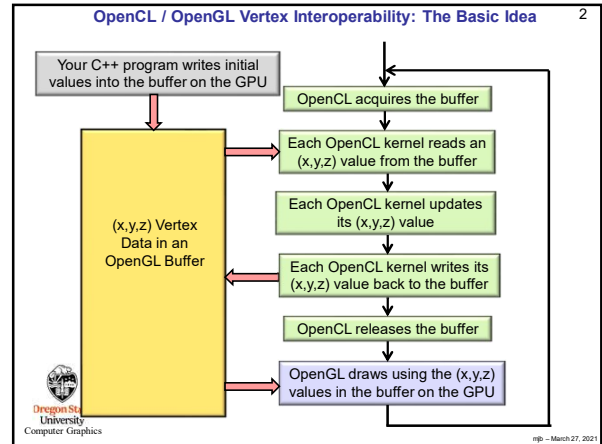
OpenCL / OpenGL Vertex Interoperability: The Basic Idea

2

Your C++ program writes initial values into the buffer on the GPU

OpenCL acquires the buffer

Each OpenCL kernel reads an (x,y,z) value from the buffer

(x,y,z) Vertex Data in an OpenGL Buffer

Each OpenCL kernel updates its (x,y,z) value

Each OpenCL kernel writes its (x,y,z) value back to the buffer

OpenCL releases the buffer

OpenGL draws using the (x,y,z) values in the buffer on the GPU

Oregon State University Computer Graphics

mjb – March 27, 2021